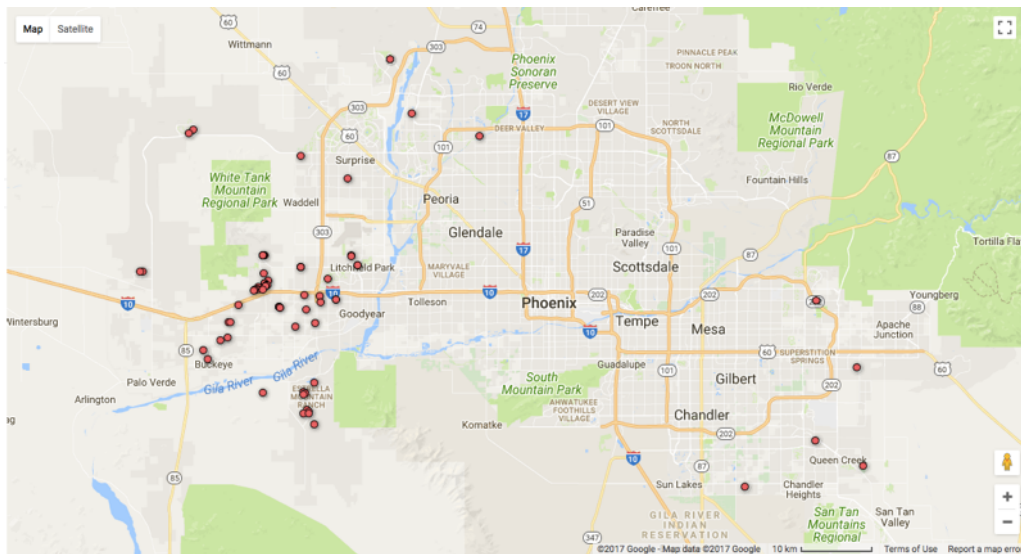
Map Satellite

Carefree
60
74
Wittmann
303
Phoenix Sonoran Preserve
PINNACLE PEAK
TROON NORTH
60
Rio Verde
17
DESERT VIEW VILLAGE
NORTH SCOTTSDALE
DEER VALLEY
101
McDowell Mountain Regional Park
60
Surprise
101
87
Fountain Hills
White Tank Mountain Regional Park
Waddell
Peoria
303
Paradise Valley
Glendale
101
Tortilla Fla
17
Scottsdale
Litchfield Park
MARYVALE VILLAGE
87
Youngberg
10
10
Phoenix
202
202
Wintersburg
Tolleson
Goodyear
10
Tempe
Mesa
Apache Junction
85
60
SUPERSTITION SPRINGS
60
Buckeye
Gila River
Gila River
Guadalupe
Palo Verde
Gilbert
202
ESTRELLA MOUNTAIN RANCH
South Mountain Park
AHWATUKEE FOOTHILLS VILLAGE
Arlington
Chandler
Komatke
202
10
87
Queen Creek
85
Sun Lakes
Chandler Heights
San Tan Mountains Regional
San Tan Valley
GILA RIVER INDIAN RESERVATION
347
©2017 Google · Map data ©2017 Google 10 km Terms of Use Report a map error
+
−